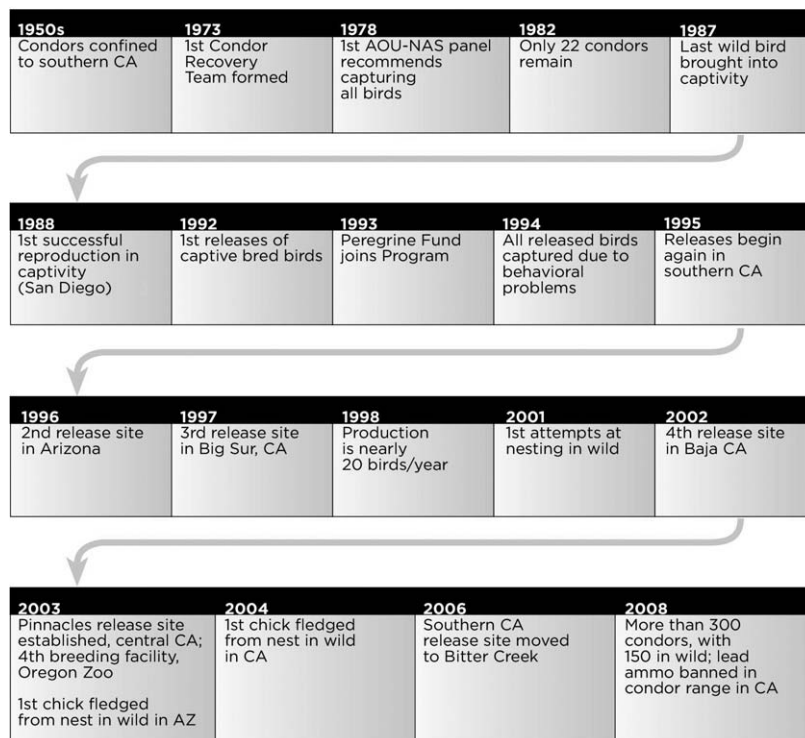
1950s
Condors confined to southern CA

1973
1st Condor Recovery Team formed

1978
1st AOU-NAS panel recommends capturing all birds

1982
Only 22 condors remain

1987
Last wild bird brought into captivity

1988
1st successful reproduction in captivity (San Diego)

1992
1st releases of captive bred birds

1993
Peregrine Fund joins Program

1994
All released birds captured due to behavioral problems

1995
Releases begin again in southern CA

1996
2nd release site in Arizona

1997
3rd release site in Big Sur, CA

1998
Production is nearly 20 birds/year

2001
1st attempts at nesting in wild

2002
4th release site in Baja CA

2003
Pinnacles release site established, central CA; 4th breeding facility, Oregon Zoo

1st chick fledged from nest in wild in AZ

2004
1st chick fledged from nest in wild in CA

2006
Southern CA release site moved to Bitter Creek

2008
More than 300 condors, with 150 in wild; lead ammo banned in condor range in CA